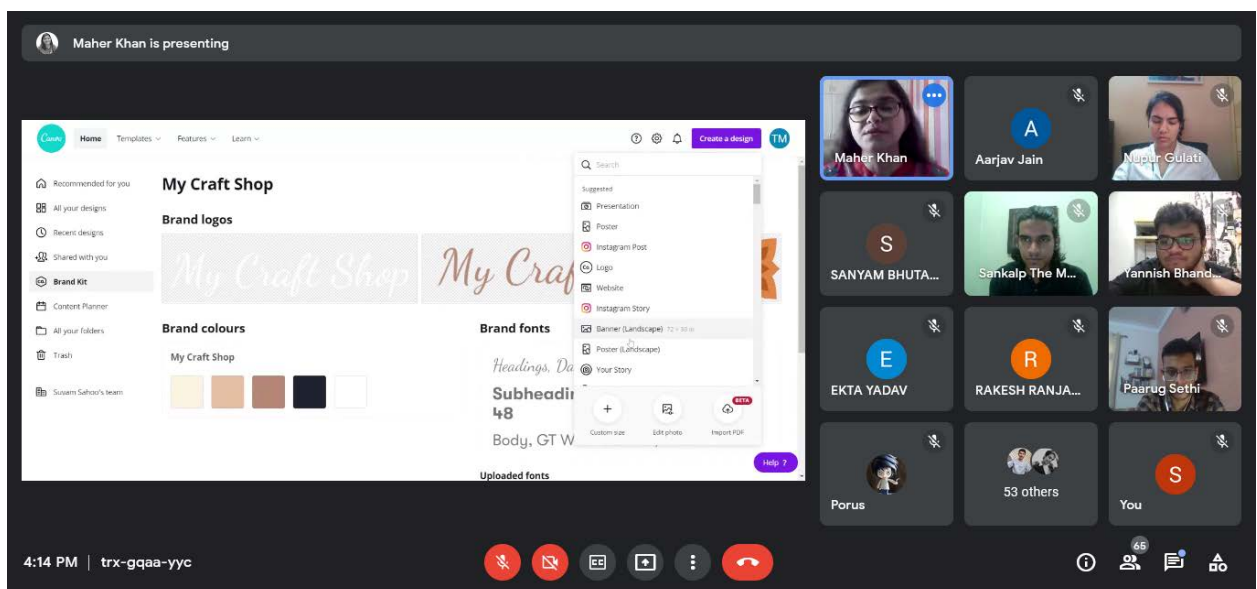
Maher Khan is presenting

Canva Home Templates Features Learn

Create a design TM

Recommended for you
All your designs
Recent designs
Shared with you
Brand Kit
Content Planner
All your folders
Trash
Suvam Sahoo's team

My Craft Shop

Brand logos

My Craft Shop My Craf

Brand colours

My Craft Shop

Brand fonts

Headings, Da
Subheadin
48
Body, GT W

Uploaded fonts

Search
Suggested
Presentation
Poster
Instagram Post
Logo
Website
Instagram Story
Banner (Landscape) 72 × 30 in
Poster (Landscape)
Your Story

Custom size Edit photo Import PDF BETA

Help ?

Maher Khan
A Aarjav Jain
Nupur Gulati
S SANYAM BHUTA...
Sankalp The M...
Yannish Bhand...
E EKTA YADAV
R RAKESH RANJA...
Paarug Sethi
Porus
53 others
S You

4:14 PM | trx-gqaa-yyc

65